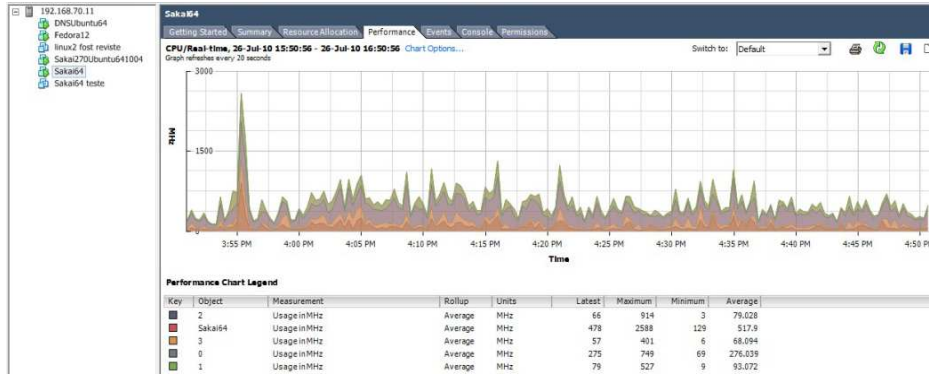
192.168.70.11
DNSUbuntu64
Fedora12
linux2 fost reviste
Sakai270Ubuntu641004
Sakai64
Sakai64 teste

Sakai64

Getting Started | Summary | Resource Allocation | Performance | Events | Console | Permissions

CPU/Real-time, 26-Jul-10 15:50:56 - 26-Jul-10 16:50:56 Chart Options...
Graph refreshes every 20 seconds

Switch to: Default

3000
1500
MHz

3:55 PM | 4:00 PM | 4:05 PM | 4:10 PM | 4:15 PM | 4:20 PM | 4:25 PM | 4:30 PM | 4:35 PM | 4:40 PM | 4:45 PM | 4:50 PM
Time

Performance Chart Legend

| Key | Object | Measurement | Rollup | Units | Latest | Maximum | Minimum | Average |
|---|---|---|---|---|---|---|---|---|
| | 2 | Usage in MHz | Average | MHz | 66 | 914 | 3 | 79.028 |
| | Sakai64 | Usage in MHz | Average | MHz | 478 | 2588 | 129 | 517.9 |
| | 3 | Usage in MHz | Average | MHz | 57 | 401 | 6 | 68.094 |
| | 0 | Usage in MHz | Average | MHz | 275 | 749 | 69 | 276.039 |
| | 1 | Usage in MHz | Average | MHz | 79 | 527 | 9 | 93.072 |